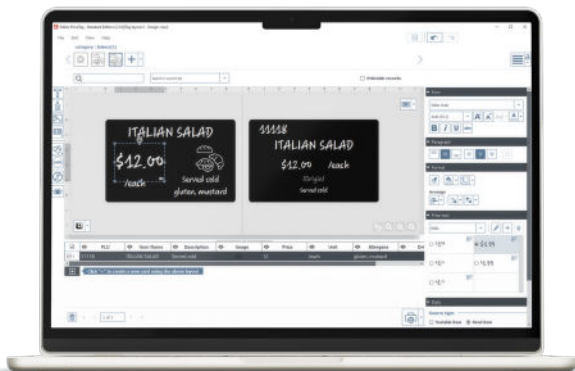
ITALIAN SALAD

$12.00

/each

Served cold
gluten, mustard

11118

ITALIAN SALAD

$12.00 /each

Served cold

| PLU | Item Name | Description | Image | Price | Unit | Allergens |
|---|---|---|---|---|---|---|
| 11118 | Italian Salad | Served cold | | 12 | /each | gluten, mustard |

Click "+" to create a new card using the above layout